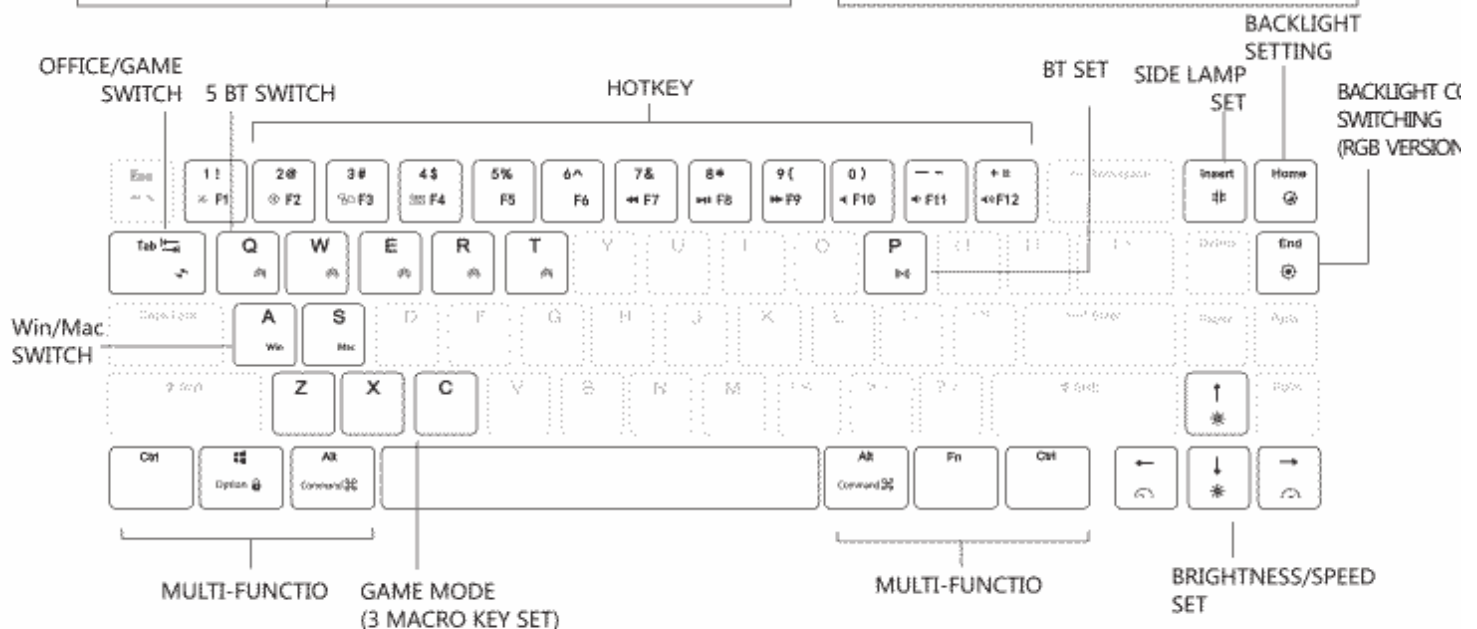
BACKLIGHT SETTING

OFFICE/GAME SWITCH

5 BT SWITCH

HOTKEY

BT SET

SIDE LAMP SET

BACKLIGHT CO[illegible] SWITCHING (RGB VERSION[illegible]

Esc

1 ! F1

2 @ F2

3 # F3

4 $ F4

5 % F5

6 ^ F6

7 & F7

8 * F8

9 ( F9

0 ) F10

— - F11

+ = F12

Backspace

Insert

Home

Tab

Q

W

E

R

T

Y

U

I

O

P

Delete

End

Win/Mac SWITCH

Caps Lock

A Win

S Mac

D

F

G

H

J

K

L

Enter

Pgup

Shift

Z

X

C

V

B

N

M

Shift

Ctrl

Option

Alt Command⌘

Alt Command⌘

Fn

Ctrl

MULTI-FUNCTIO

GAME MODE (3 MACRO KEY SET)

MULTI-FUNCTIO

BRIGHTNESS/SPEED SET